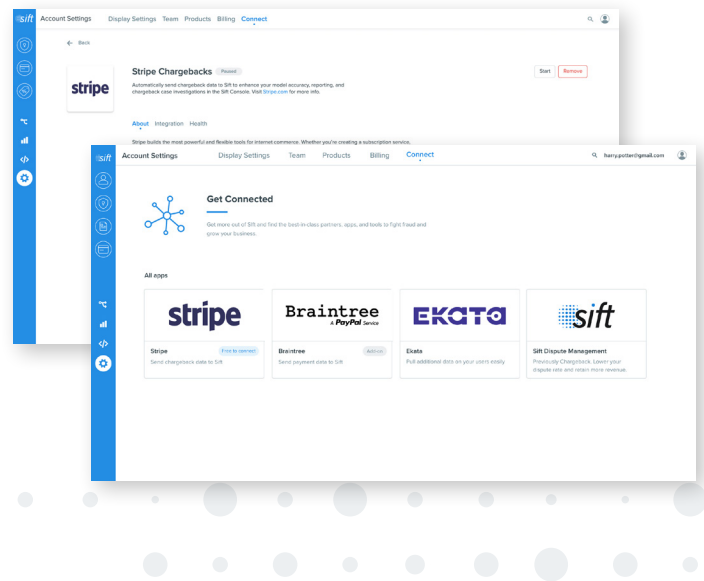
sift Account Settings Display Settings Team Products Billing Connect

Back

stripe

Stripe Chargebacks Paused

Automatically send chargeback data to Sift to enhance your model accuracy, reporting, and chargeback case investigations in the Sift Console. Visit Stripe.com for more info.

Start Remove

About Integration Health

Stripe builds the most powerful and flexible tools for internet commerce. Whether you're creating a subscription service,

sift Account Settings Display Settings Team Products Billing Connect harry.potter@gmail.com

Get Connected

Get more out of Sift and find the best-in-class partners, apps, and tools to fight fraud and grow your business.

All apps

stripe

Stripe Free to connect

Send chargebacks data to Sift

Braintree A PayPal Service

Braintree Add-on

Send payment data to Sift

EKATA

Ekata

Pull additional data on your users easily

sift

Sift Dispute Management

Previously Chargeback. Lower your dispute rate and retain more revenue.